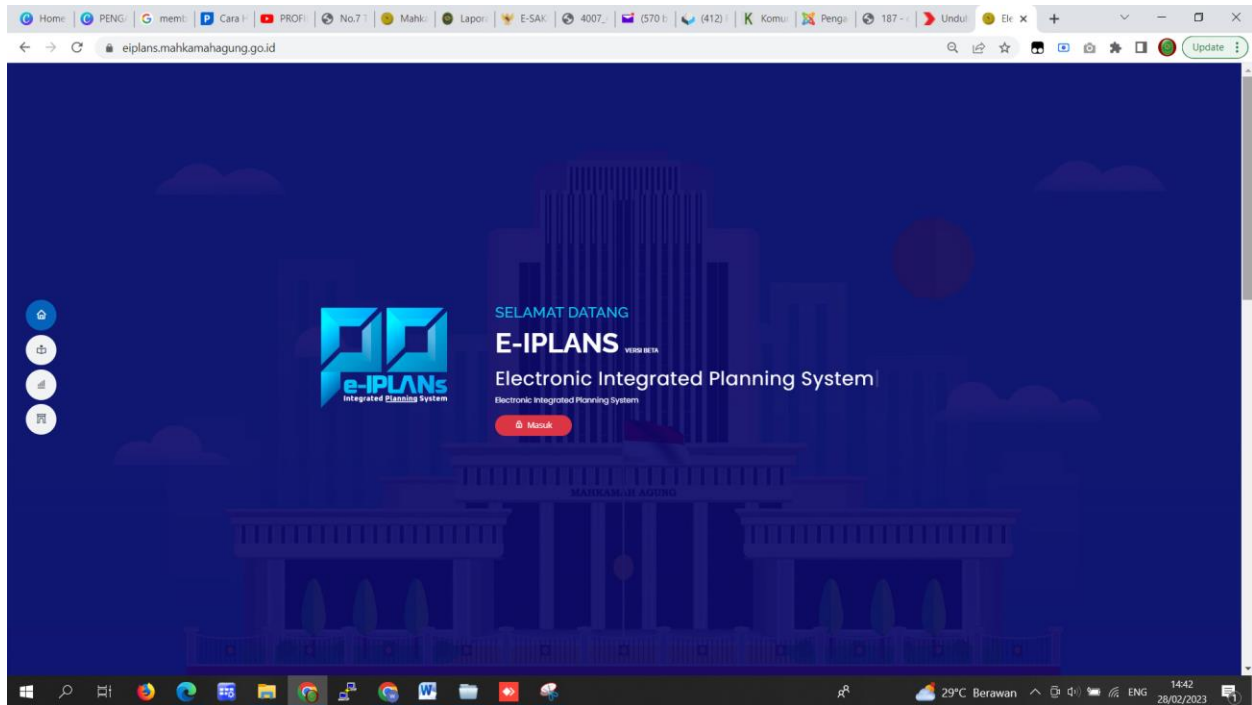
Home | PENG | memb | Cara | PROF | No.7 | Mahk | Lapor | E-SAK | 4007 | (570 | (412) | Komu | Penga | 187 | Undu | Ele ×

eiplans.mahkamahagung.go.id

Update

e-IPLANs
Integrated Planning System

SELAMAT DATANG

E-IPLANS VERSI BETA

Electronic Integrated Planning System

Electronic Integrated Planning System

Masuk

MAHKAMAH AGUNG

29°C Berawan ENG 14:42 28/02/2023